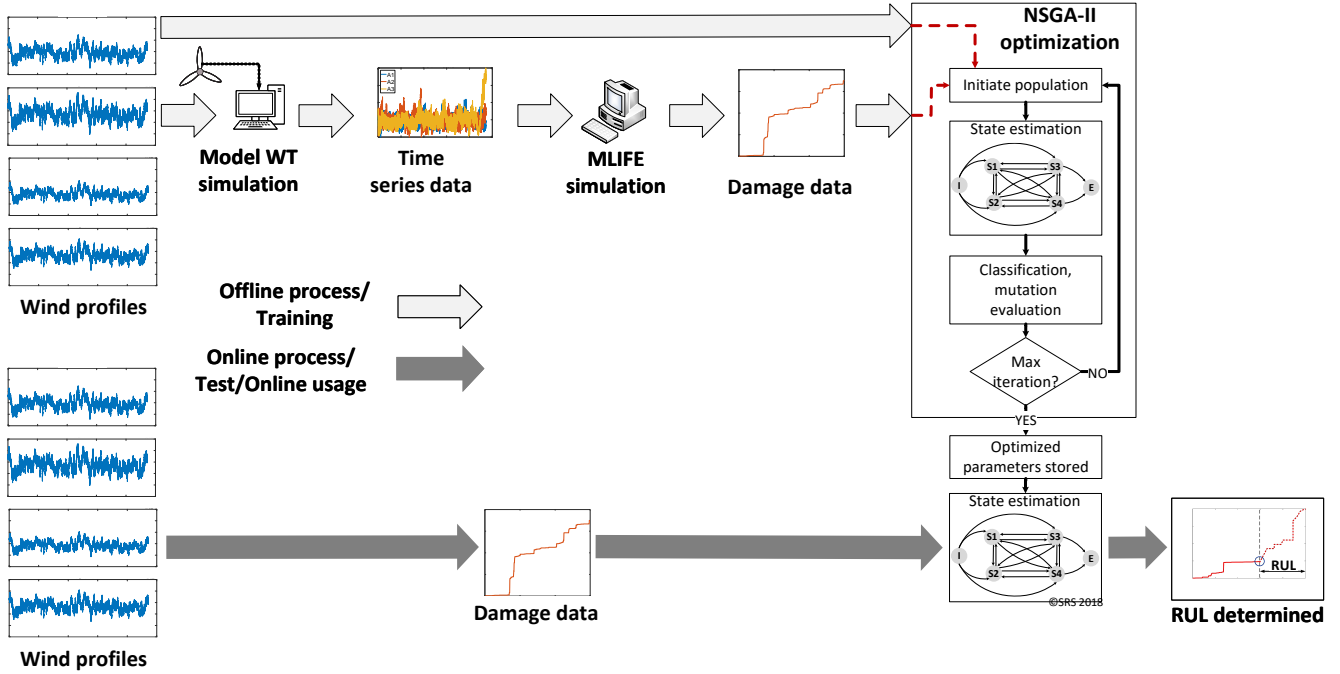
NSGA-II optimization

Initiate population

State estimation

S1 S3 I E S2 S4

Classification, mutation evaluation

Max iteration?

NO

YES

Optimized parameters stored

State estimation

S1 S3 I E S2 S4

©SRS 2018

A1
A2
A3

Model WT simulation

Time series data

MLIFE simulation

Damage data

Wind profiles

Offline process/ Training

Online process/ Test/Online usage

Damage data

Wind profiles

RUL

RUL determined